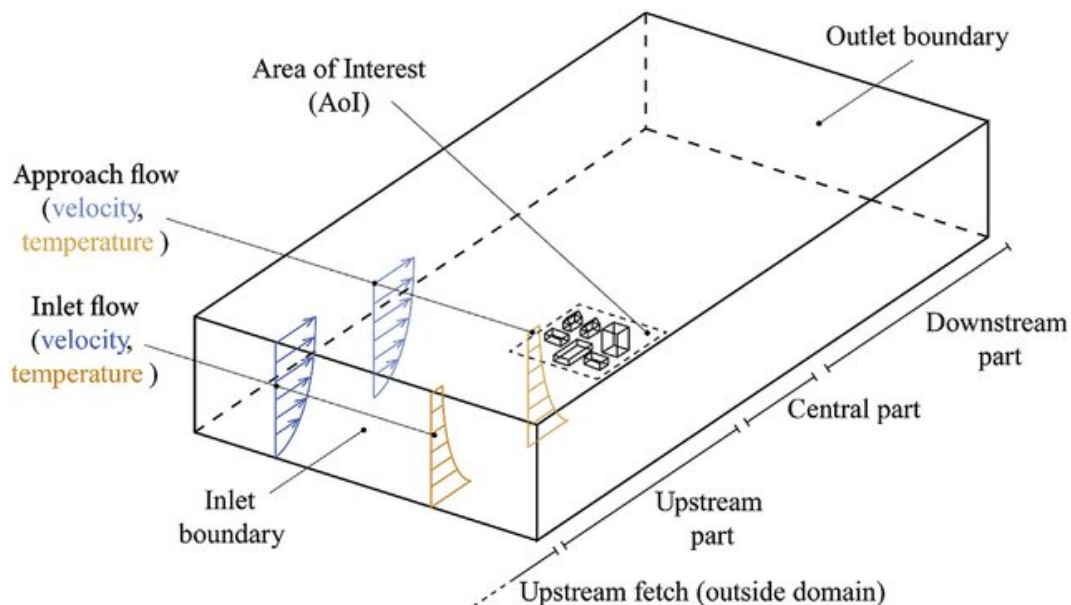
Outlet boundary

Area of Interest (AoI)

Approach flow (velocity, temperature )

Inlet flow (velocity, temperature )

Downstream part

Central part

Inlet boundary

Upstream part

Upstream fetch (outside domain)